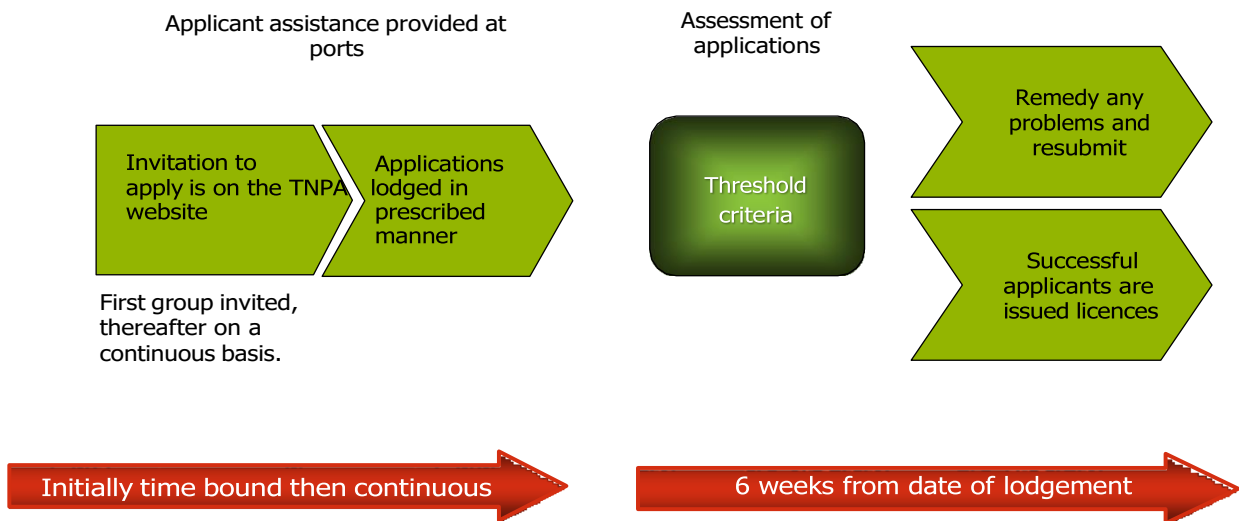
Applicant assistance provided at ports

Assessment of applications

Invitation to apply is on the TNPA website

Applications lodged in prescribed manner

Threshold criteria

Remedy any problems and resubmit

Successful applicants are issued licences

First group invited, thereafter on a continuous basis.

Initially time bound then continuous

6 weeks from date of lodgement